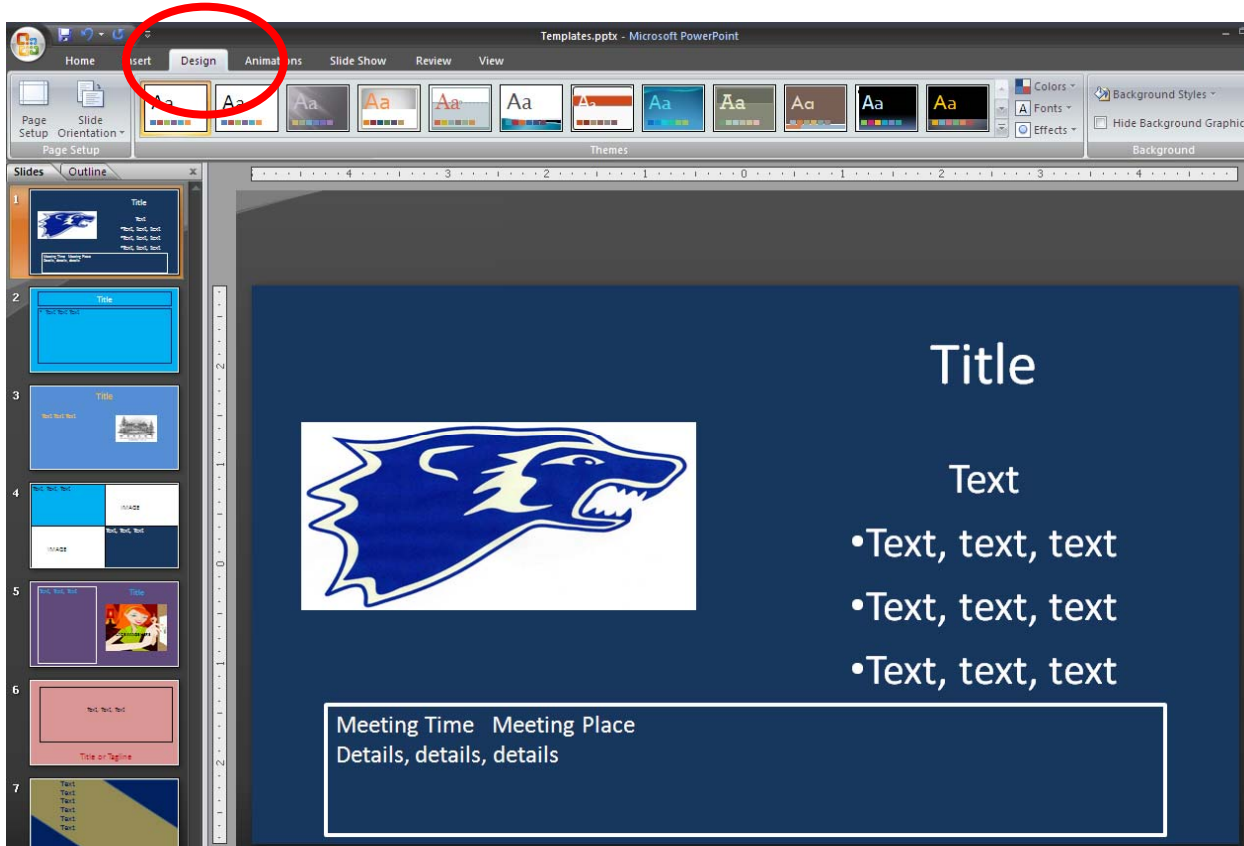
Templates.pptx - Microsoft PowerPoint

Home
sert
Design
Animat ons
Slide Show
Review
View

Page Setup
Slide Orientation
Page Setup
Aa
Aa
Aa
Aa
Aa
Aa
Aa
Aa
Aa
Aa
Aa
Aa
Themes
Colors
Fonts
Effects
Background Styles
Hide Background Graphic
Background

Slides
Outline

1
Title
Text
•Text, text, text
•Text, text, text
•Text, text, text
Meeting Time Meeting Place
Details, details, details

2
Title
• Text Text Text

3
Title
Text Text Text

4
Text, Text, Text
IMAGE
Text, Text, Text
IMAGE

5
Text, Text, Text
Title

6
Text, Text, Text
Title or Tagline

7
Text
Text
Text
Text
Text
Text

4 3 2 1 0 1 2 3 4

Title

Text
•Text, text, text
•Text, text, text
•Text, text, text

Meeting Time Meeting Place
Details, details, details